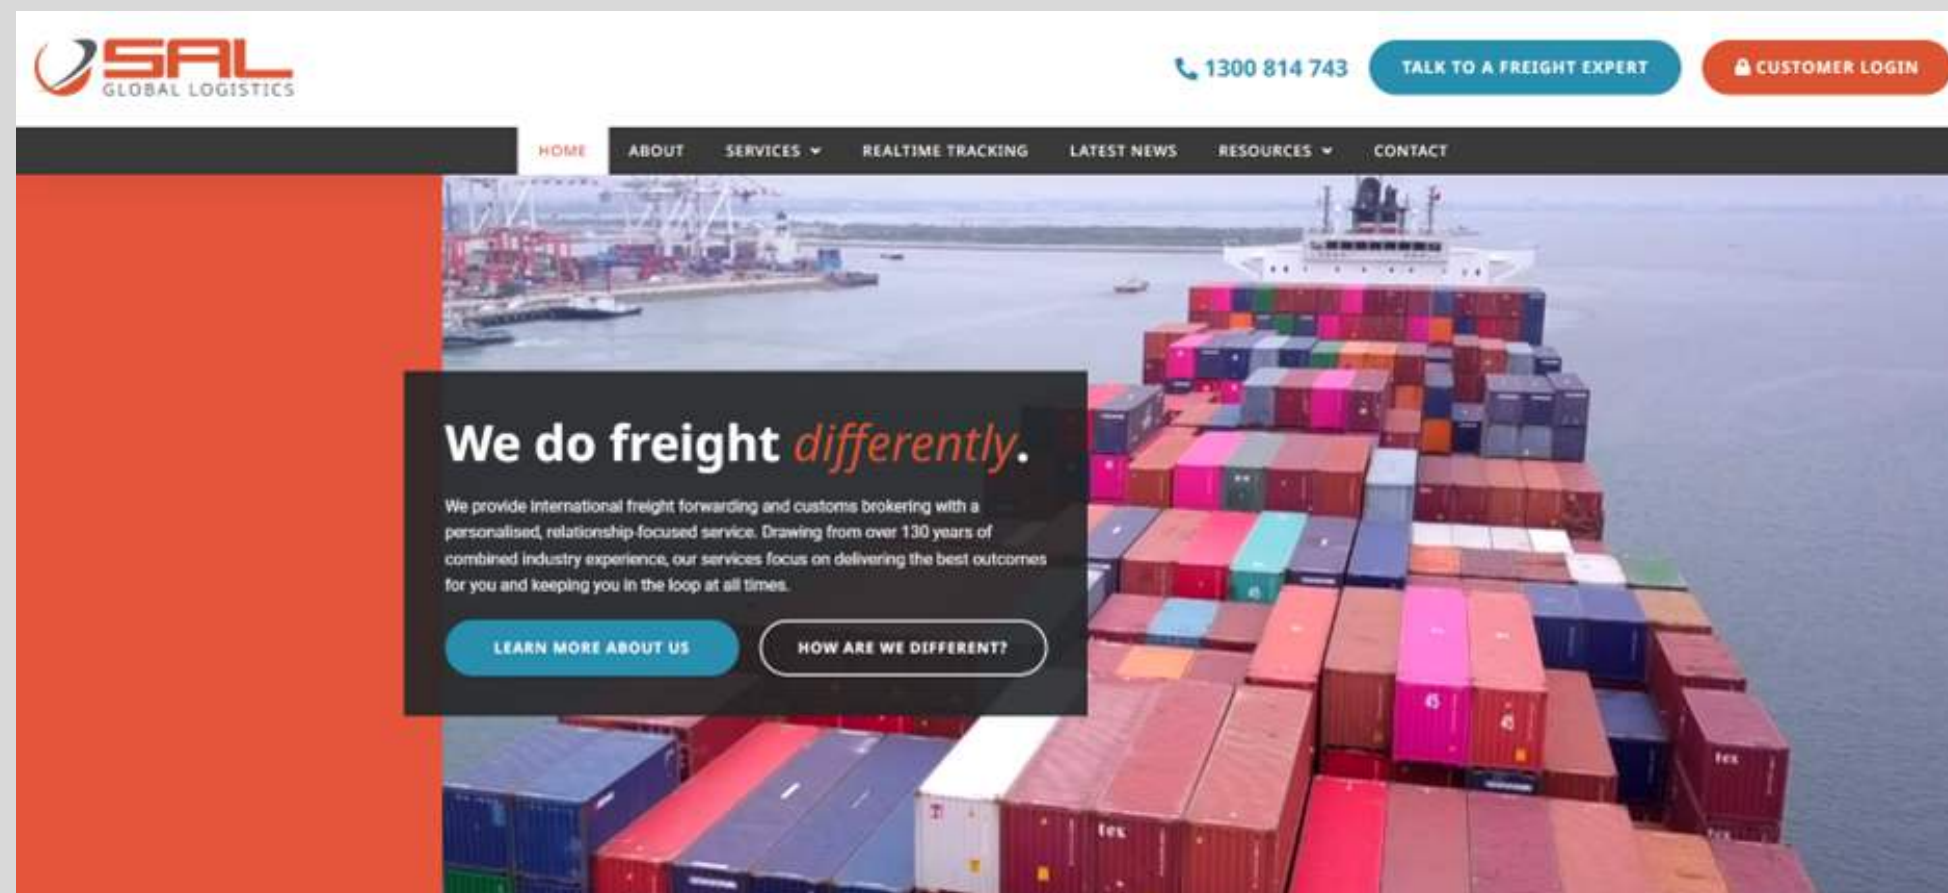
SAL
GLOBAL LOGISTICS

1300 814 743 TALK TO A FREIGHT EXPERT CUSTOMER LOGIN

HOME ABOUT SERVICES REALTIME TRACKING LATEST NEWS RESOURCES CONTACT

We do freight differently.

We provide international freight forwarding and customs brokering with a personalised, relationship-focused service. Drawing from over 130 years of combined industry experience, our services focus on delivering the best outcomes for you and keeping you in the loop at all times.

LEARN MORE ABOUT US HOW ARE WE DIFFERENT?